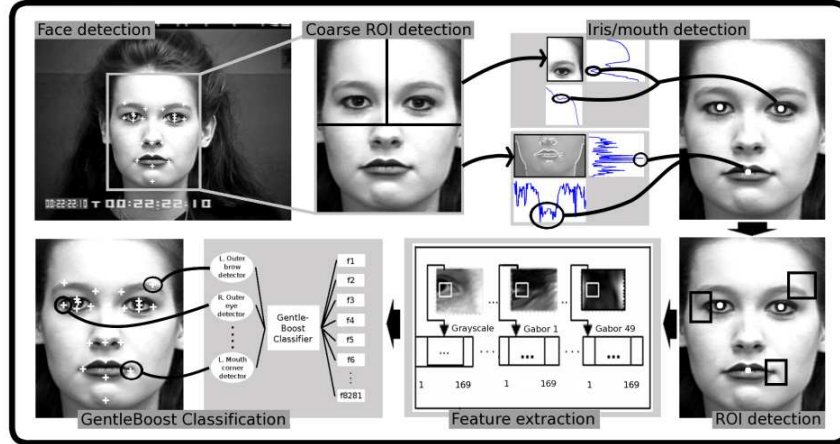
Face detection

Coarse ROI detection

Iris/mouth detection

00:22:22:10 T 00:22:22:10

L. Outer brow detector

R. Outer eye detector

L. Mouth corner detector

Gentle-Boost Classifier

f1
f2
f3
f4
f5
f6
⋮
f8281

Grayscale

Gabor 1

Gabor 49

...

1 169 1 169 1 169

GentleBoost Classification

Feature extraction

ROI detection